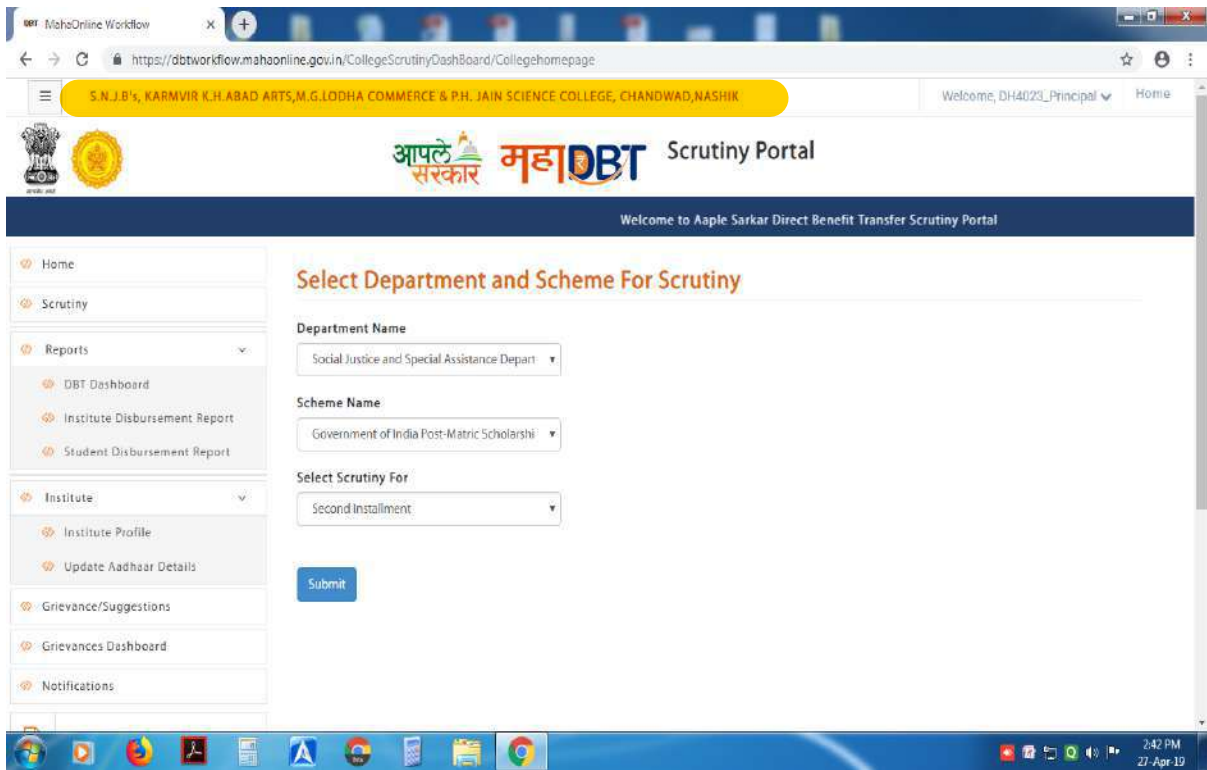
MahaOnline Workflow

https://dbtworkflow.mahaonline.gov.in/CollegeScrutinyDashBoard/Collegehomepage

S.N.J.B's, KARMVIR K.H.ABAD ARTS,M.G.LODHA COMMERCE & P.H. JAIN SCIENCE COLLEGE, CHANDWAD,NASHIK

Welcome, DH4023_Principal

Home

आपले सरकार महाDBT Scrutiny Portal

Welcome to Aaple Sarkar Direct Benefit Transfer Scrutiny Portal

Home

Scrutiny

Reports

DBT Dashboard

Institute Disbursement Report

Student Disbursement Report

Institute

Institute Profile

Update Aadhaar Details

Grievance/Suggestions

Grievances Dashboard

Notifications

Select Department and Scheme For Scrutiny

Department Name

Social Justice and Special Assistance Depart

Scheme Name

Government of India Post-Matric Scholarshi

Select Scrutiny For

Second Installment

Submit

2:42 PM
27-Apr-19